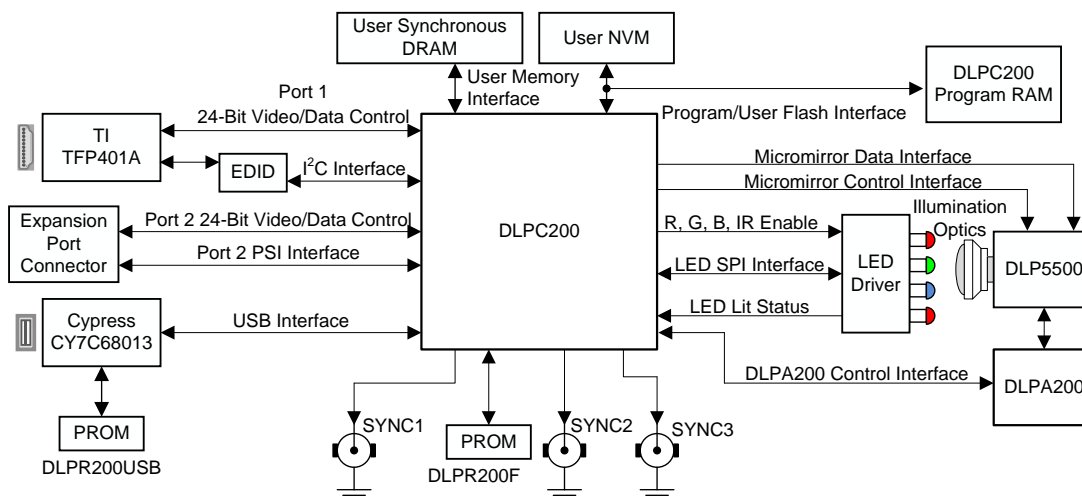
User Synchronous DRAM

User NVM

User Memory Interface

DLPC200 Program RAM

Port 1

24-Bit Video/Data Control

Program/User Flash Interface

TI TFP401A

EDID

I$^2$C Interface

Micromirror Data Interface

Micromirror Control Interface

Expansion Port Connector

Port 2 24-Bit Video/Data Control

Port 2 PSI Interface

DLPC200

R, G, B, IR Enable

Illumination Optics

LED SPI Interface

LED Driver

DLP5500

LED Lit Status

Cypress CY7C68013

USB Interface

DLPA200 Control Interface

DLPA200

PROM

DLPR200USB

SYNC1

PROM

DLPR200F

SYNC2

SYNC3